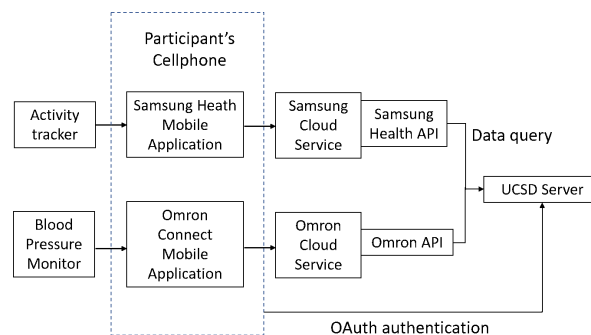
Participant's Cellphone

Activity tracker

Samsung Heath Mobile Application

Samsung Cloud Service

Samsung Health API

Data query

UCSD Server

Blood Pressure Monitor

Omron Connect Mobile Application

Omron Cloud Service

Omron API

OAuth authentication